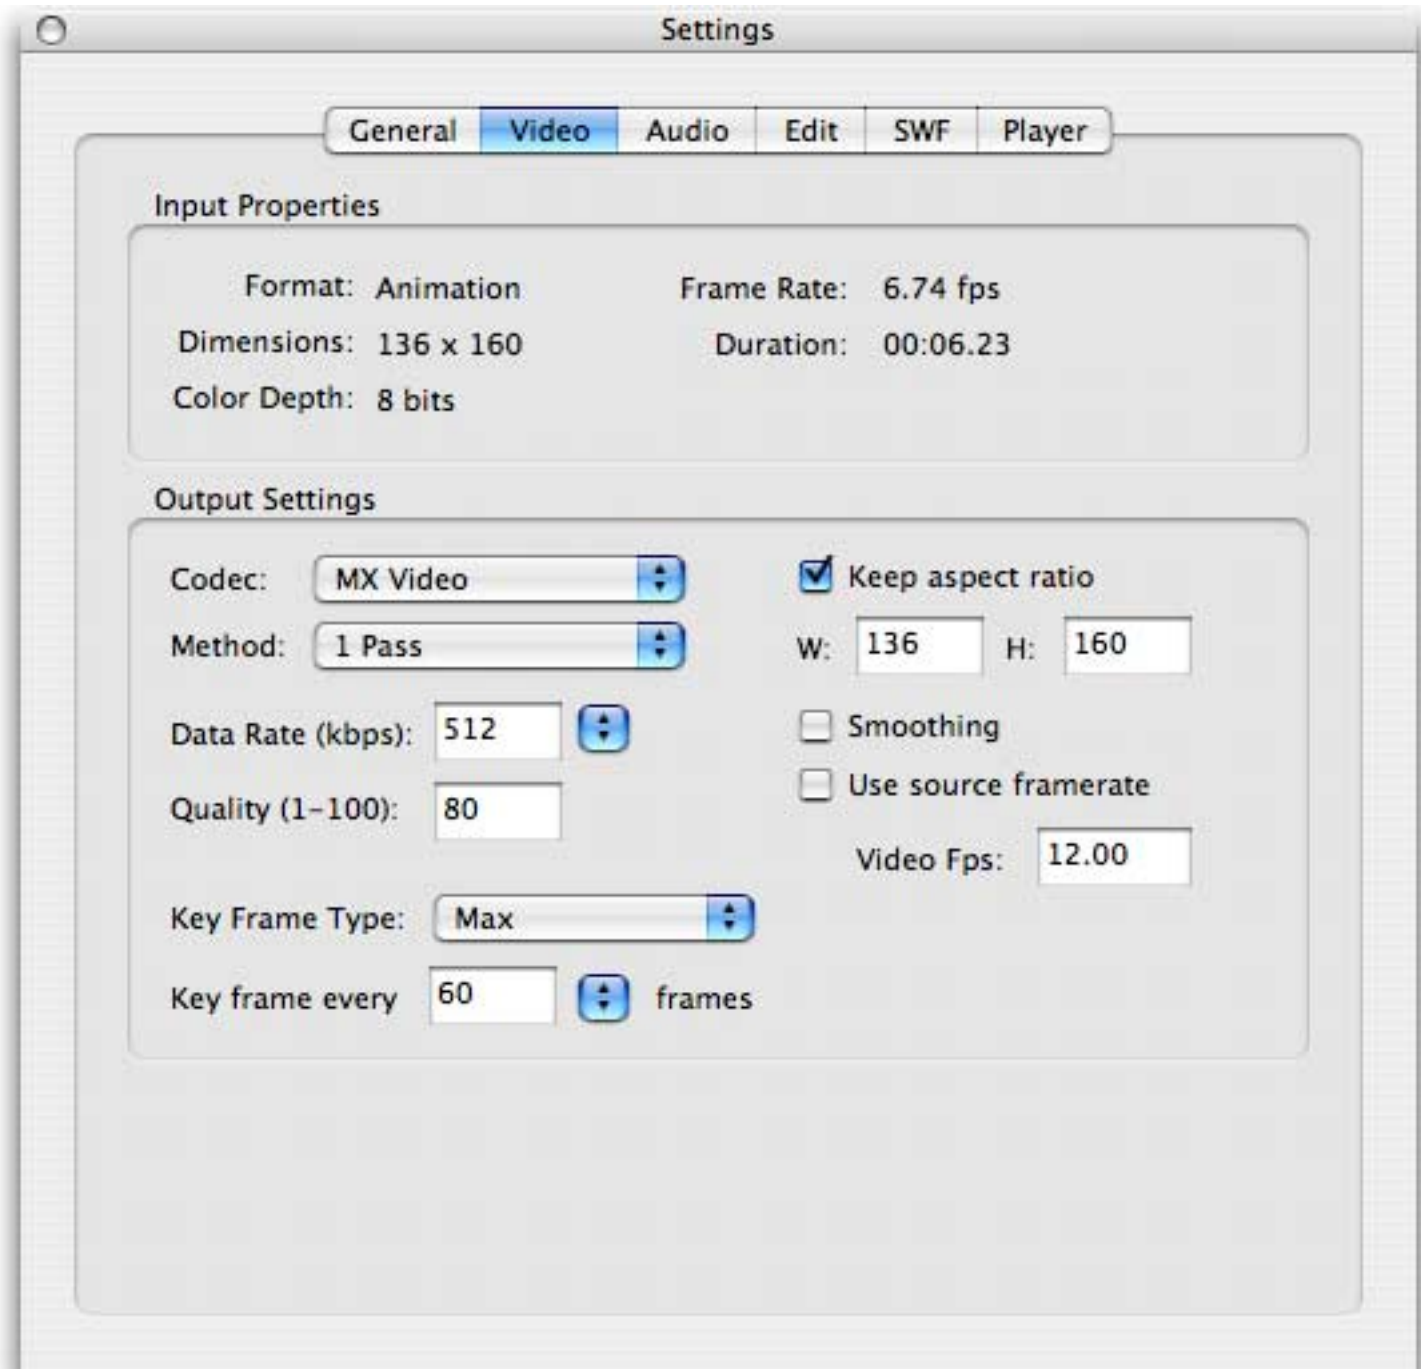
Settings

General | Video | Audio | Edit | SWF | Player

Input Properties

Format: Animation
Dimensions: 136 x 160
Color Depth: 8 bits

Frame Rate: 6.74 fps
Duration: 00:06.23

Output Settings

Codec: MX Video
Method: 1 Pass
Data Rate (kbps): 512
Quality (1-100): 80
Key Frame Type: Max
Key frame every 60 frames

Keep aspect ratio
W: 136 H: 160
Smoothing
Use source framerate
Video Fps: 12.00